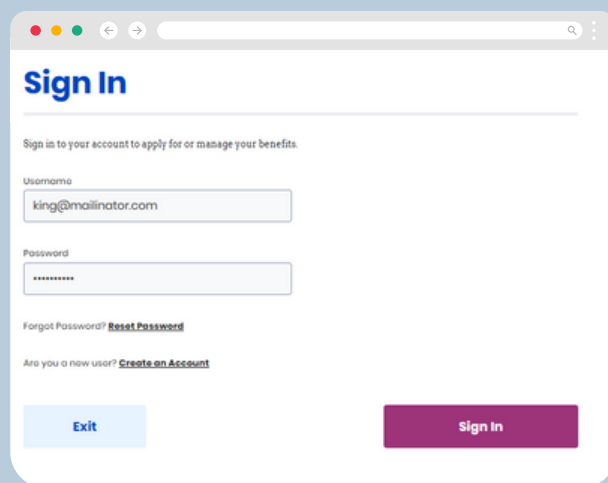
Sign In

Sign in to your account to apply for or manage your benefits.

Username
king@mailinator.com

Password
•••••••••••

Forgot Password? Reset Password

Are you a new user? Create an Account

Exit

Sign In